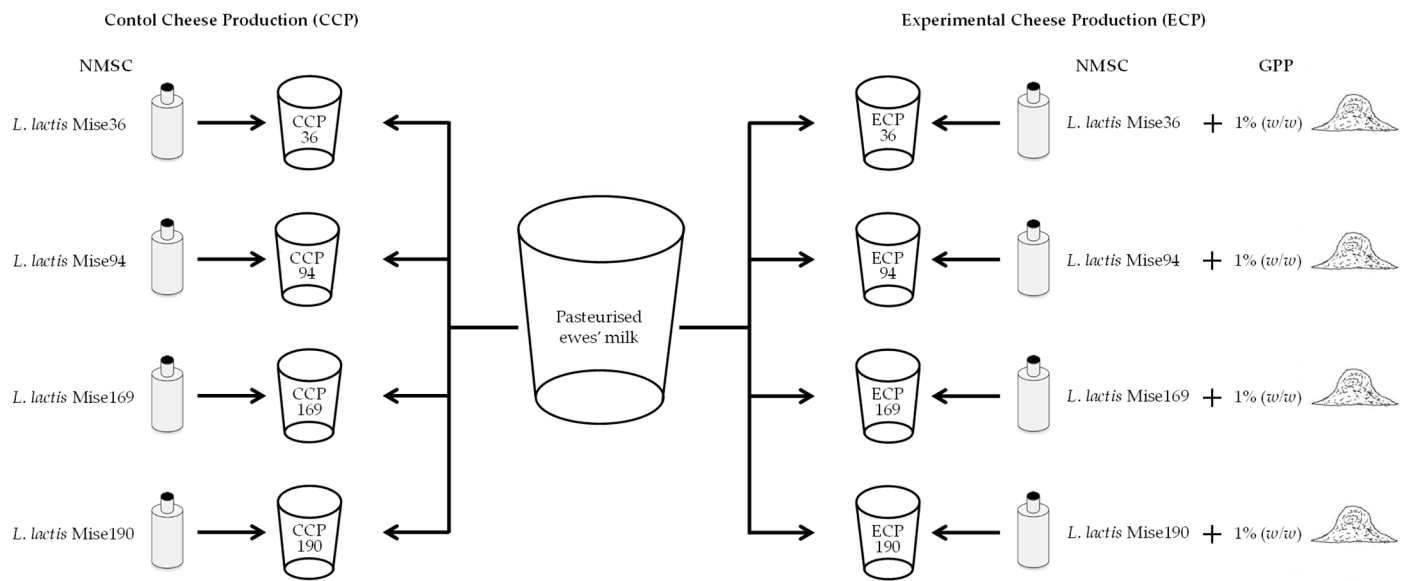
Contol Cheese Production (CCP)

Experimental Cheese Production (ECP)

NMSC

L. lactis Mise36

CCP 36

L. lactis Mise94

CCP 94

L. lactis Mise169

CCP 169

L. lactis Mise190

CCP 190

Pasteurised ewes' milk

NMSC

GPP

ECP 36

L. lactis Mise36 + 1% (w/w)

ECP 94

L. lactis Mise94 + 1% (w/w)

ECP 169

L. lactis Mise169 + 1% (w/w)

ECP 190

L. lactis Mise190 + 1% (w/w)